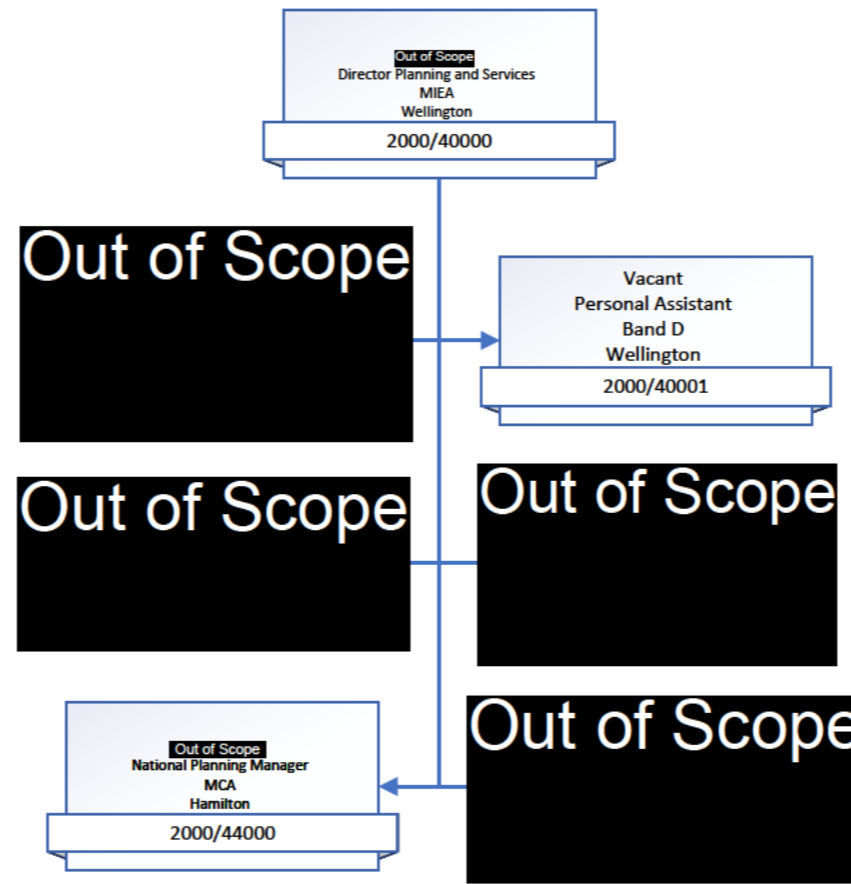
Out of Scope
Director Planning and Services
MIEA
Wellington
2000/40000

Out of Scope

Vacant
Personal Assistant
Band D
Wellington
2000/40001

Out of Scope

Out of Scope

Out of Scope
National Planning Manager
MCA
Hamilton
2000/44000

Out of Scope